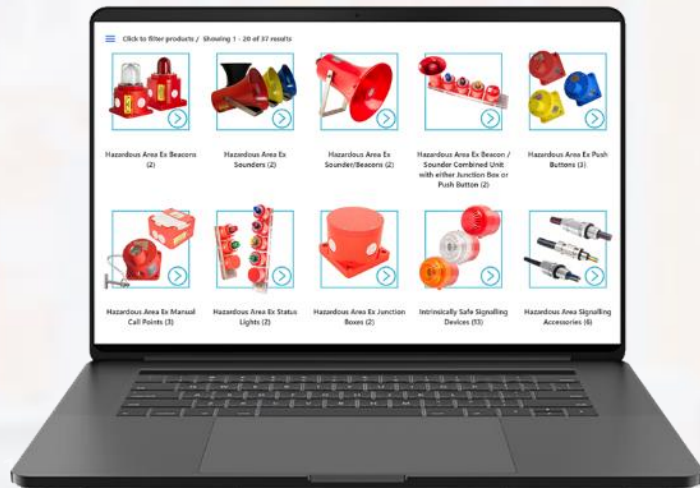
Click to filter products / Showing 1 - 20 of 37 results

Hazardous Area Ex Beacons (2)

Hazardous Area Ex Sounders (2)

Hazardous Area Ex Sounder/Beacons (2)

Hazardous Area Ex Beacon / Sounder Combined Unit with either Junction Box or Push Button (2)

Hazardous Area Ex Push Buttons (3)

Hazardous Area Ex Manual Call Points (3)

Hazardous Area Ex Status Lights (2)

Hazardous Area Ex Junction Boxes (2)

Intrinsically Safe Signalling Devices (13)

Hazardous Area Signalling Accessories (6)